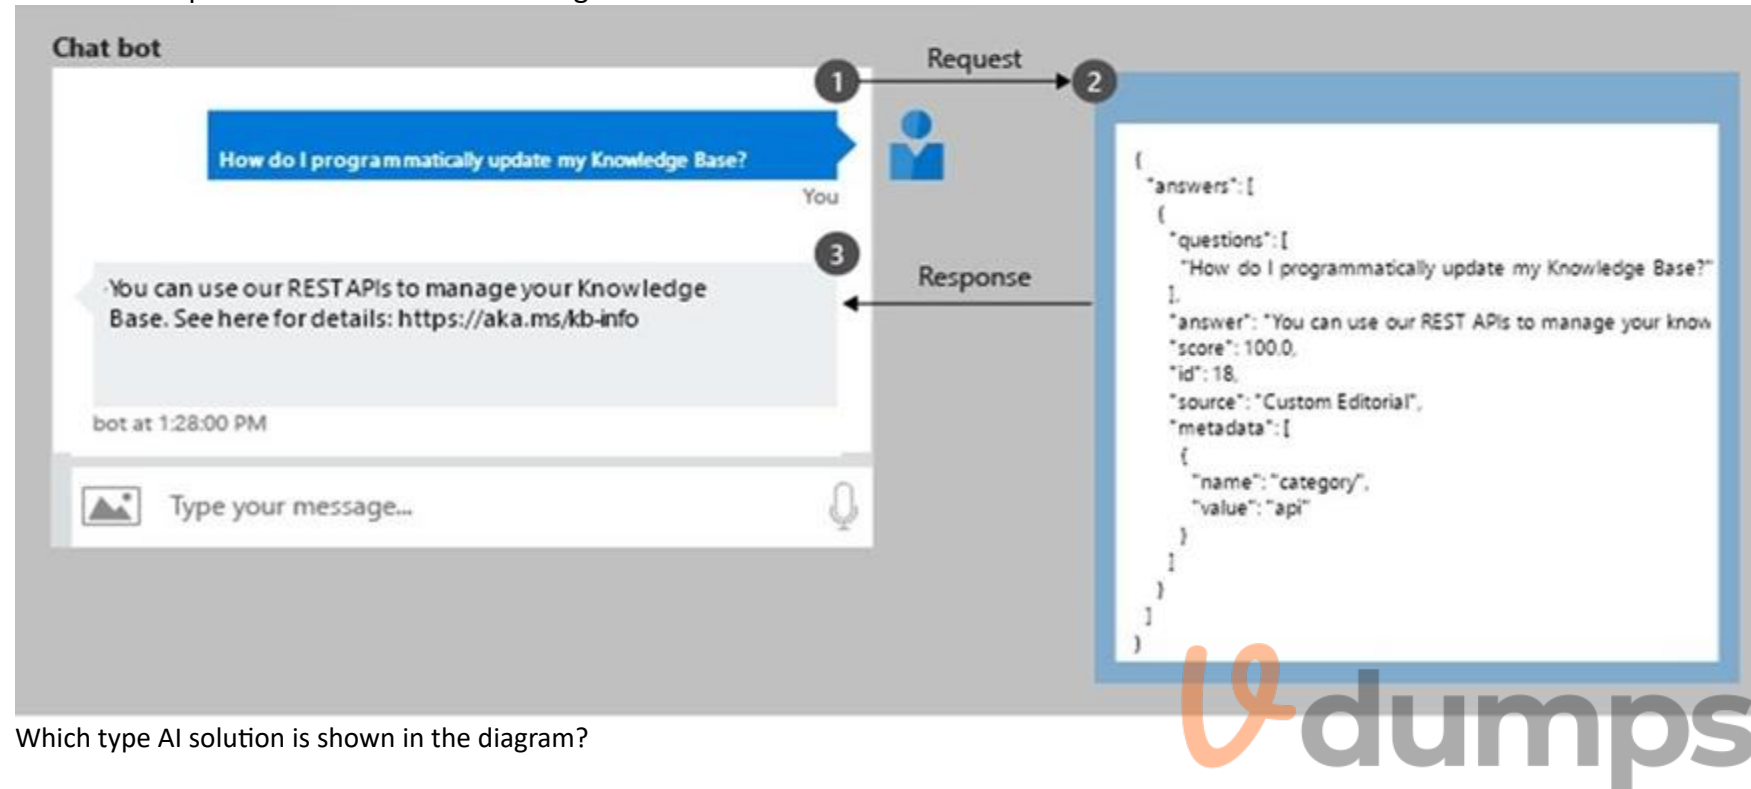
Chat bot

1

Request

2

How do I programmatically update my Knowledge Base?

You

3

You can use our REST APIs to manage your Knowledge Base. See here for details: https://aka.ms/kb-info

bot at 1:28:00 PM

Type your message...

Response

{
"answers": [
{
"questions": [
"How do I programmatically update my Knowledge Base?"
],
"answer": "You can use our REST APIs to manage your know
"score": 100.0,
"id": 18,
"source": "Custom Editorial",
"metadata": [
{
"name": "category",
"value": "api"
}
]
}
]
}

Which type AI solution is shown in the diagram?

dumps